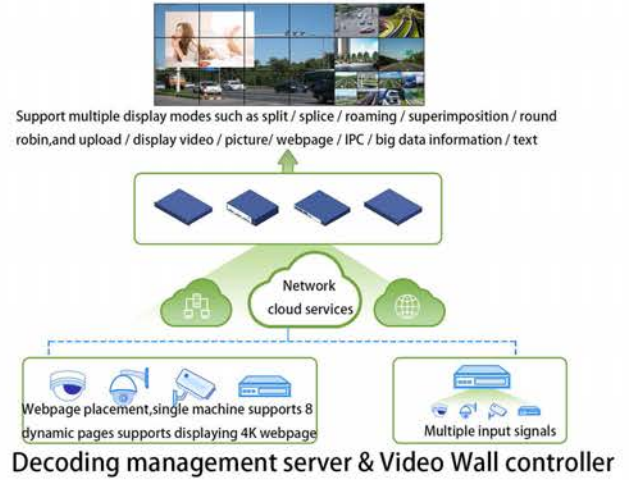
Support multiple display modes such as split / splice / roaming / superimposition / round robin,and upload / display video / picture/ webpage / IPC / big data information / text

Network cloud services

Webpage placement,single machine supports 8 dynamic pages supports displaying 4K webpage

Multiple input signals

Decoding management server & Video Wall controller